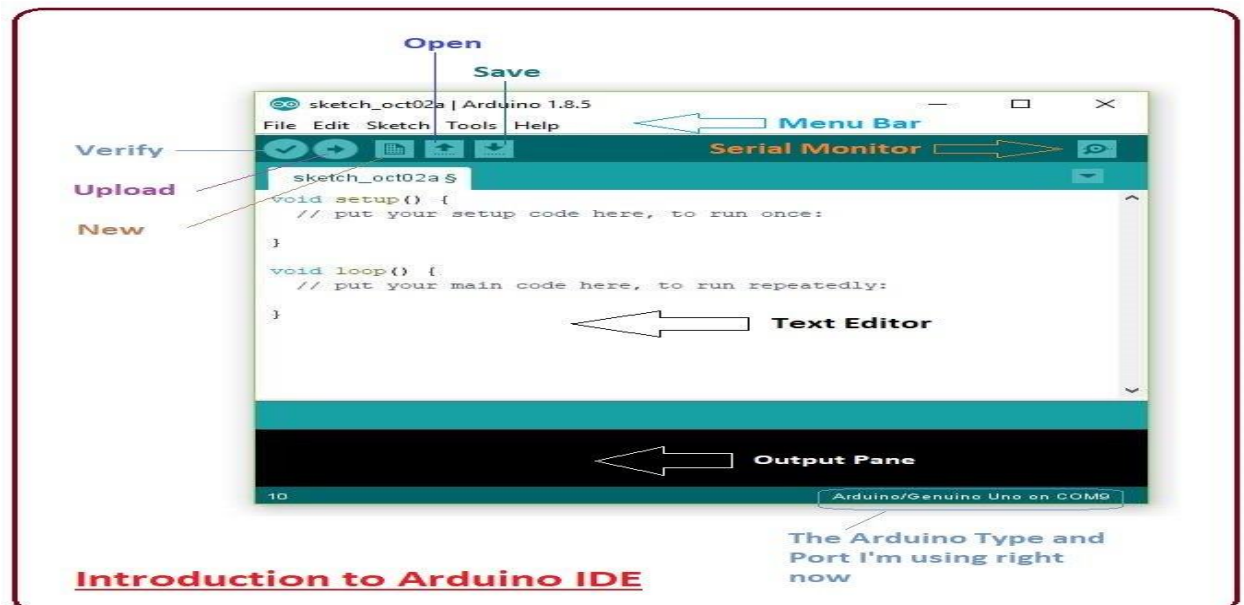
Open

Save

sketch_oct02a | Arduino 1.8.5

File Edit Sketch Tools Help

Menu Bar

Verify

Serial Monitor

Upload

sketch_oct02a §

New

void setup() {
  // put your setup code here, to run once:

}

void loop() {
  // put your main code here, to run repeatedly:

}

Text Editor

Output Pane

10

Arduino/Genuino Uno on COM9

The Arduino Type and Port I'm using right now

Introduction to Arduino IDE